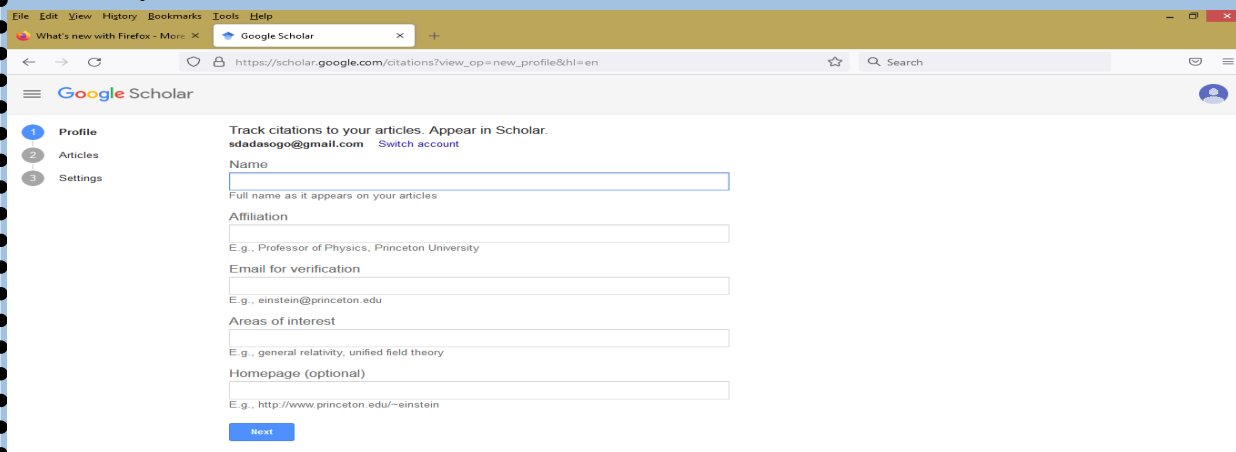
File Edit View History Bookmarks Tools Help

What's new with Firefox - More ✕
Google Scholar ✕
+

https://scholar.google.com/citations?view_op=new_profile&hl=en
Search

Google Scholar

1 Profile
2 Articles
3 Settings

Track citations to your articles. Appear in Scholar.
sdadasogo@gmail.com Switch account

Name

Full name as it appears on your articles

Affiliation

E.g., Professor of Physics, Princeton University

Email for verification

E.g., einstein@princeton.edu

Areas of interest

E.g., general relativity, unified field theory

Homepage (optional)

E.g., http://www.princeton.edu/~einstein

Next